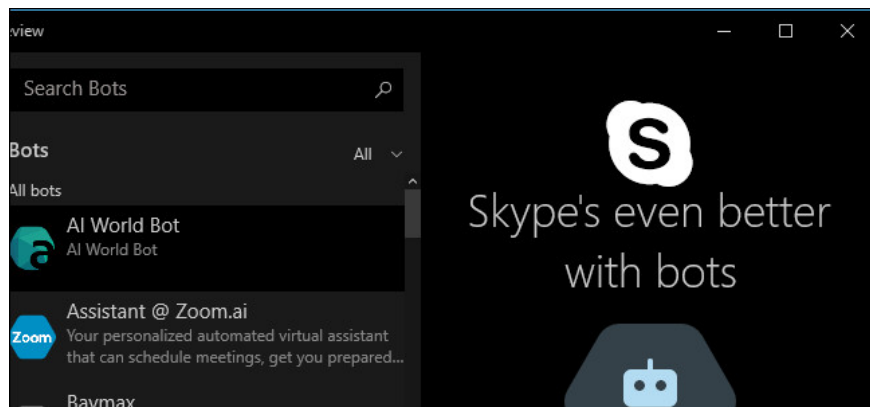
:view

Search Bots

Bots

All

All bots

AI World Bot
AI World Bot

Assistant @ Zoom.ai
Your personalized automated virtual assistant that can schedule meetings, get you prepared...

Zoom

Baymax

Skype's even better with bots